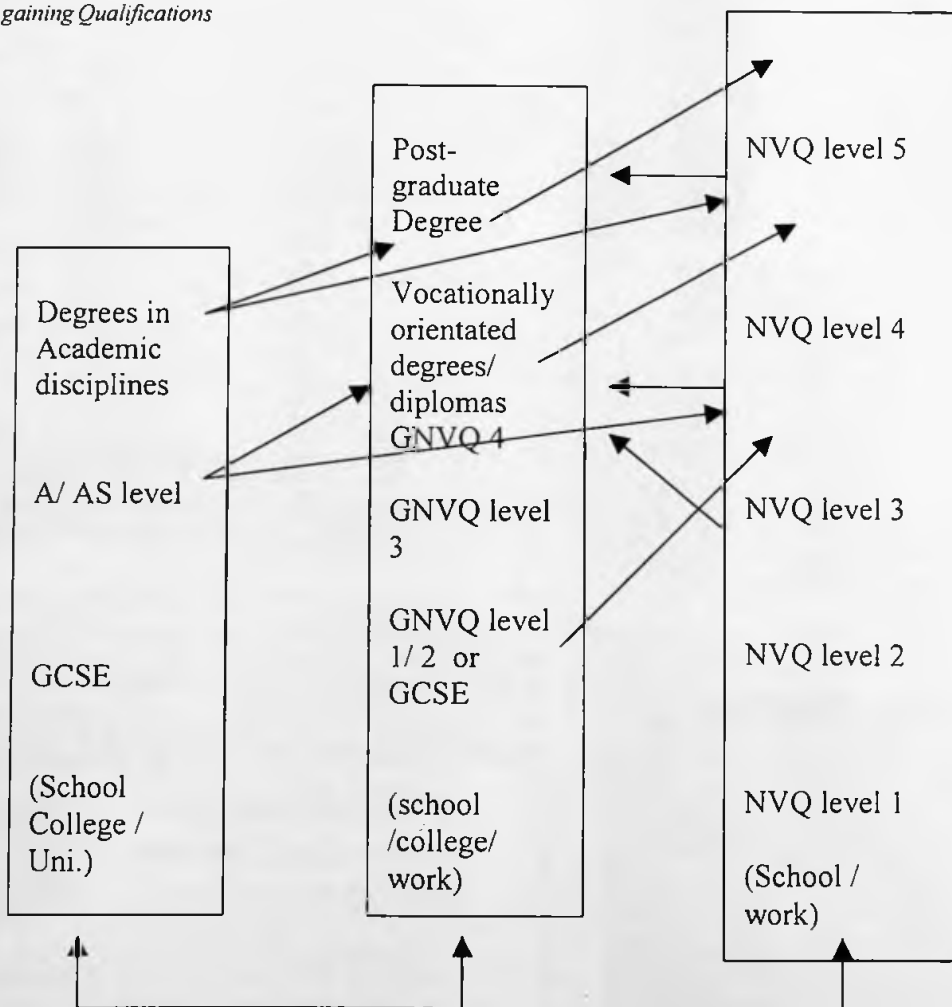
gaining Qualifications

Degrees in Academic disciplines

A/ AS level

GCSE

(School College / Uni.)

Post-graduate Degree

Vocationally orientated degrees/ diplomas GNVQ 4

GNVQ level 3

GNVQ level 1/ 2 or GCSE

(school /college/ work)

NVQ level 5

NVQ level 4

NVQ level 3

NVQ level 2

NVQ level 1

(School / work)